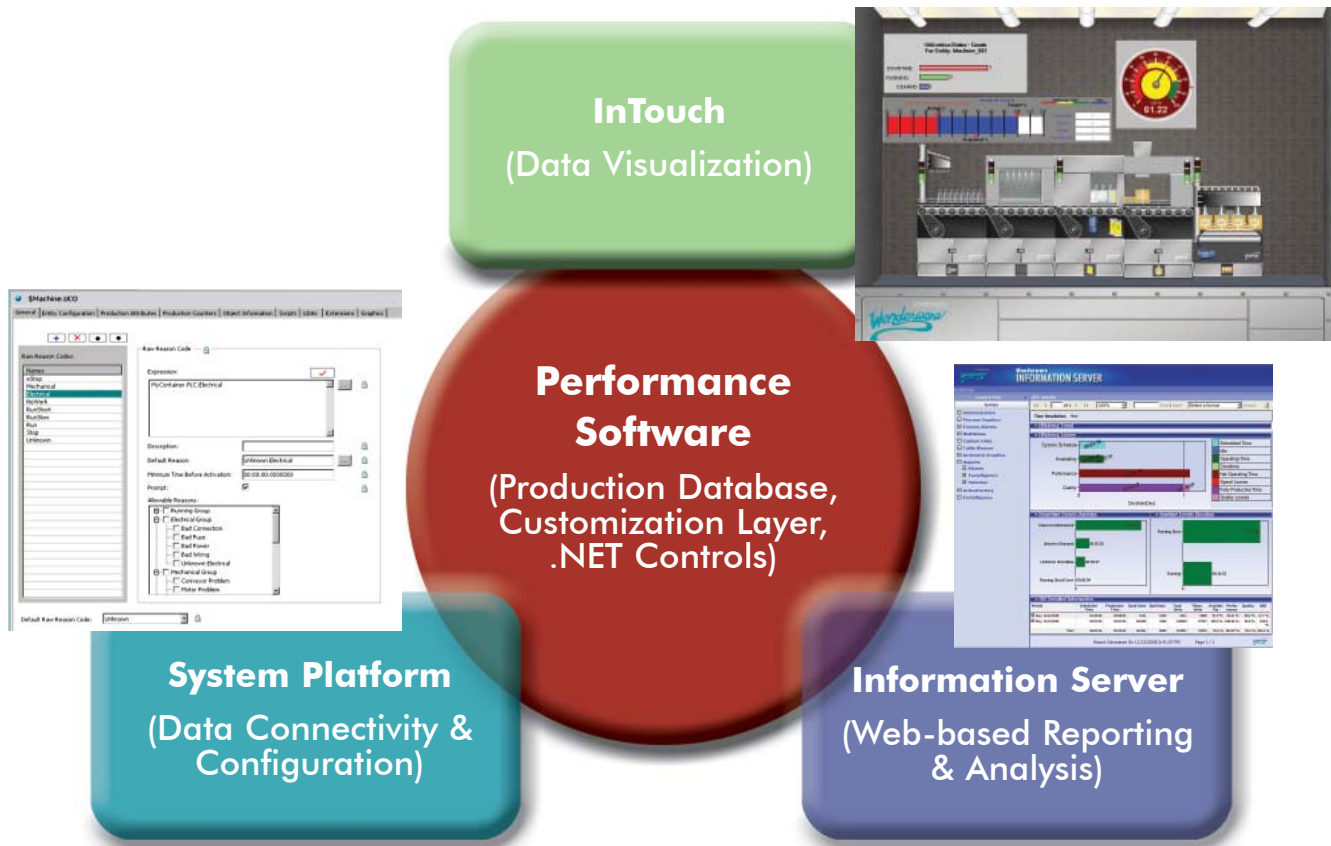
InTouch
(Data Visualization)

Performance Software
(Production Database, Customization Layer, .NET Controls)

System Platform
(Data Connectivity & Configuration)

Information Server
(Web-based Reporting & Analysis)

$Machine.UCO

General | Entity Configuration | Production Attributes | Production Counters | Object Information | Scripts | UDAs | Extensions | Graphics

Raw Reason Codes:

Names
eStop
Mechanical
Electrical
NoWork
RunShort
RunSlow
Run
Stop
Unknown

Raw Reason Code

Expression:
MyContainer.PLC.Electrical

Description:
Default Reason: Unknown Electrical
Minimum Time Before Activation: 00:00:00.0000000
Prompt:
Allowable Reasons:
Running Group
Electrical Group
Bad Connection
Bad Fuse
Bad Power
Bad Wiring
Unknown Electrical
Mechanical Group
Conveyor Problem
Motor Problem

Default Raw Reason Code: Unknown

INFORMATION SERVER

61.22